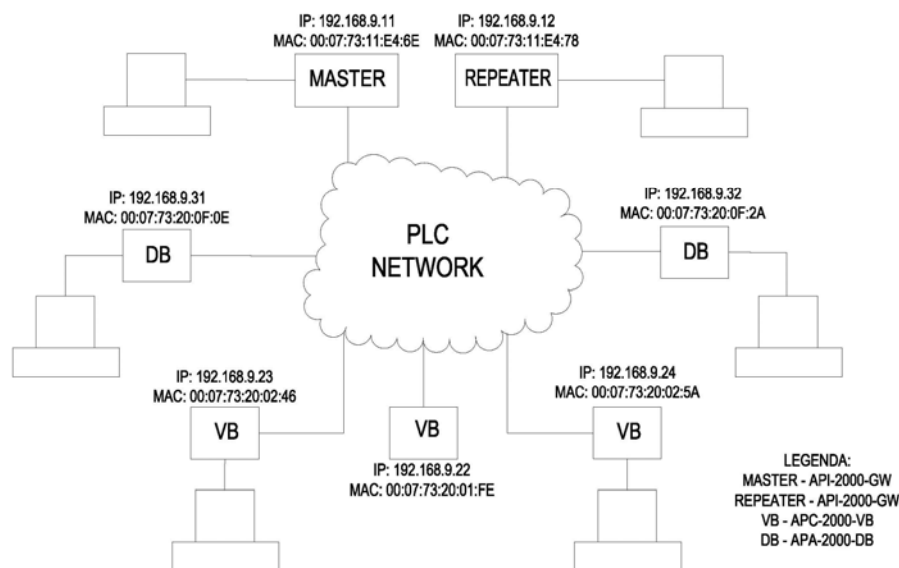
IP: 192.168.9.11
MAC: 00:07:73:11:E4:6E
MASTER

IP: 192.168.9.12
MAC: 00:07:73:11:E4:78
REPEATER

IP: 192.168.9.31
MAC: 00:07:73:20:0F:0E
DB

PLC
NETWORK

IP: 192.168.9.32
MAC: 00:07:73:20:0F:2A
DB

IP: 192.168.9.23
MAC: 00:07:73:20:02:46
VB

VB
IP: 192.168.9.22
MAC: 00:07:73:20:01:FE

IP: 192.168.9.24
MAC: 00:07:73:20:02:5A
VB

LEGENDA:
MASTER - API-2000-GW
REPEATER - API-2000-GW
VB - APC-2000-VB
DB - APA-2000-DB